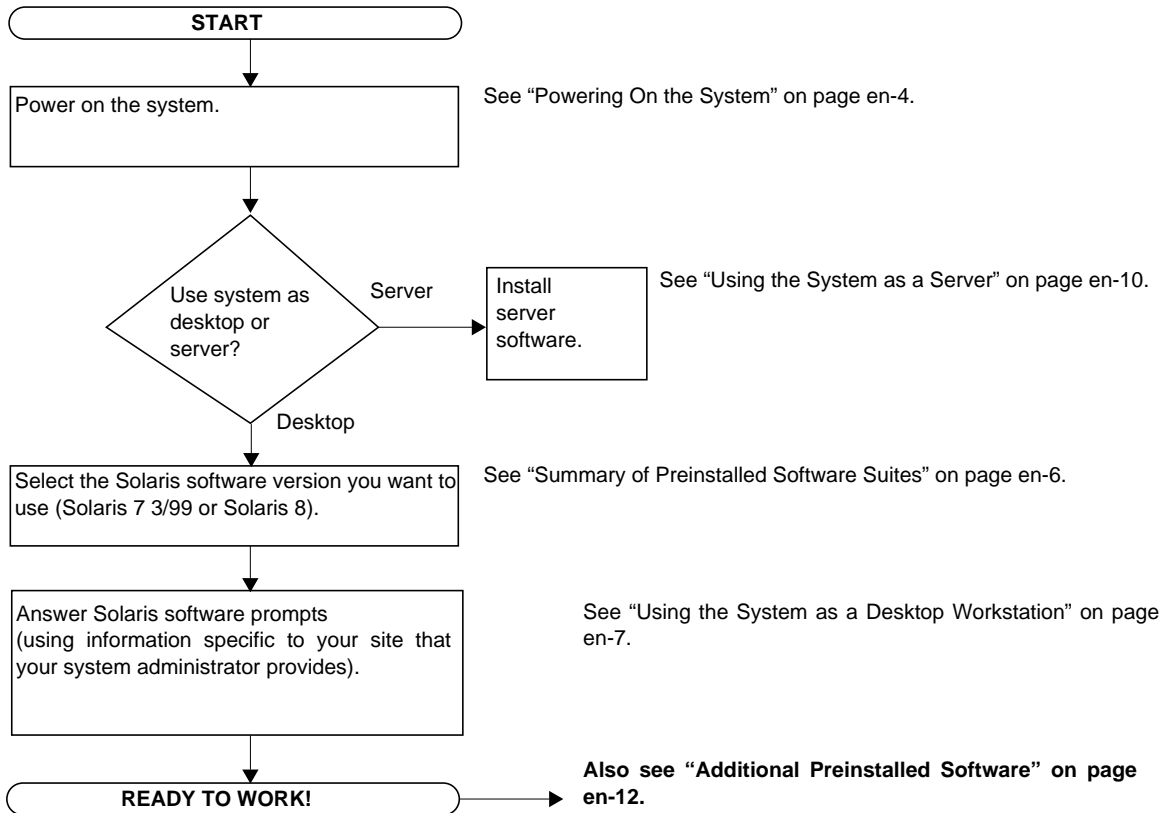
START

Power on the system.

See “Powering On the System” on page en-4.

Use system as desktop or server?

Server

Install server software.

See “Using the System as a Server” on page en-10.

Desktop

Select the Solaris software version you want to use (Solaris 7 3/99 or Solaris 8).

See “Summary of Preinstalled Software Suites” on page en-6.

Answer Solaris software prompts (using information specific to your site that your system administrator provides).

See “Using the System as a Desktop Workstation” on page en-7.

READY TO WORK!

**Also see “Additional Preinstalled Software” on page en-12.**